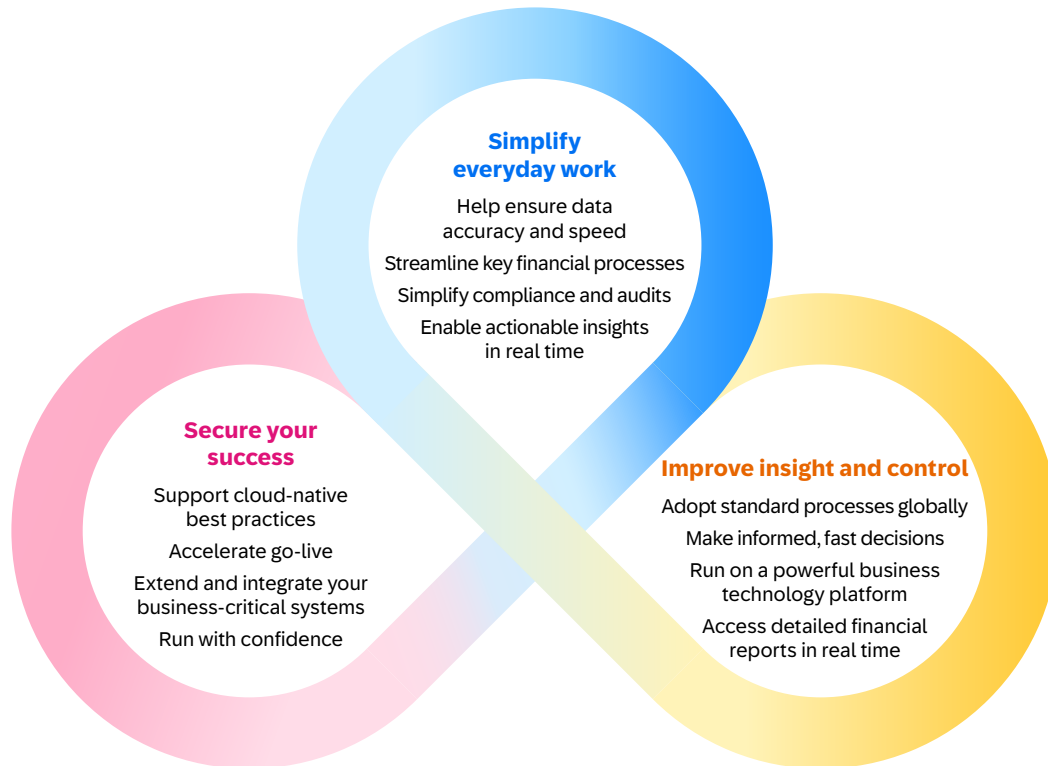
Simplify everyday work

Help ensure data accuracy and speed

Streamline key financial processes

Simplify compliance and audits

Enable actionable insights in real time

Secure your success

Support cloud-native best practices

Accelerate go-live

Extend and integrate your business-critical systems

Run with confidence

Improve insight and control

Adopt standard processes globally

Make informed, fast decisions

Run on a powerful business technology platform

Access detailed financial reports in real time